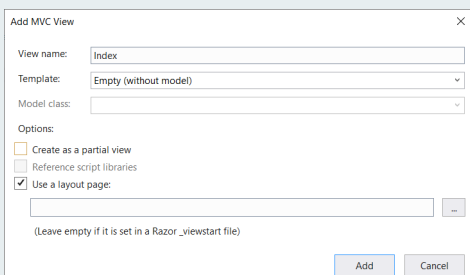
Add MVC View

View name: Index

Template: Empty (without model)

Model class:

Options:

Create as a partial view

Reference script libraries

Use a layout page:

...

(Leave empty if it is set in a Razor _viewstart file)

Add

Cancel